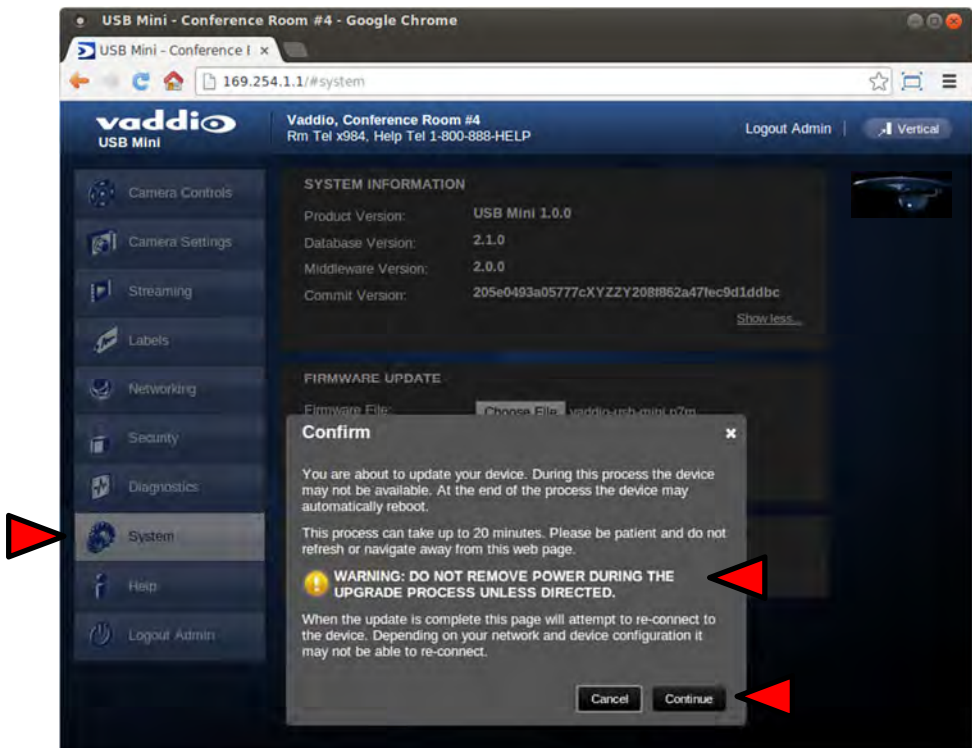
USB Mini - Conference Room #4 - Google Chrome

USB Mini - Conference I ×

169.254.1.1/#system

vaddio
USB Mini

Vaddio, Conference Room #4
Rm Tel x984, Help Tel 1-800-888-HELP

Logout Admin

Vertical

Camera Controls

Camera Settings

Streaming

Labels

Networking

Security

Diagnostics

System

Help

Logout Admin

SYSTEM INFORMATION

Product Version: USB Mini 1.0.0

Database Version: 2.1.0

Middleware Version: 2.0.0

Commit Version: 205e0493a05777cXYZZY208f862a47fec9d1ddbc

Show less...

FIRMWARE UPDATE

Firmware File: Choose File vaddio-usb-mini-p7m

Confirm ×

You are about to update your device. During this process the device may not be available. At the end of the process the device may automatically reboot.

This process can take up to 20 minutes. Please be patient and do not refresh or navigate away from this web page.

WARNING: DO NOT REMOVE POWER DURING THE UPGRADE PROCESS UNLESS DIRECTED.

When the update is complete this page will attempt to re-connect to the device. Depending on your network and device configuration it may not be able to re-connect.

Cancel Continue